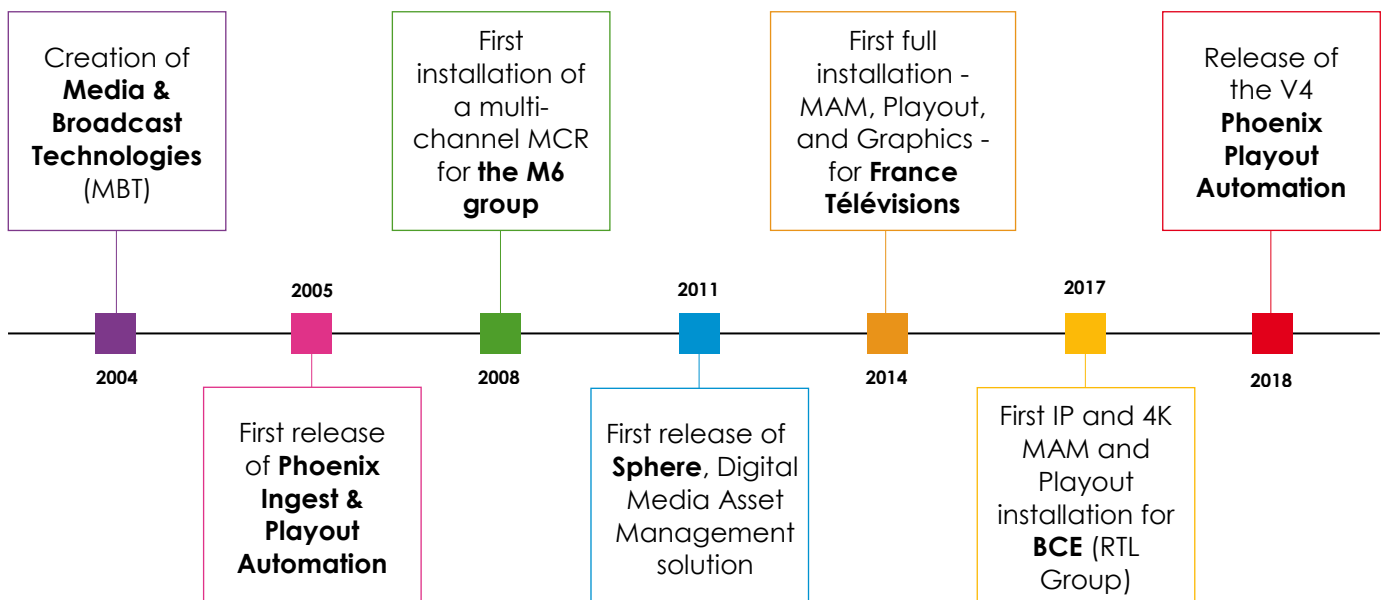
Creation of **Media & Broadcast Technologies** (MBT)

2004

2005

First release of **Phoenix Ingest & Playout Automation**

First installation of a multi-channel MCR for **the M6 group**

2008

2011

First release of **Sphere**, Digital Media Asset Management solution

First full installation - MAM, Playout, and Graphics - for **France Télévisions**

2014

2017

First IP and 4K MAM and Playout installation for **BCE** (RTL Group)

Release of the V4 **Phoenix Playout Automation**

2018